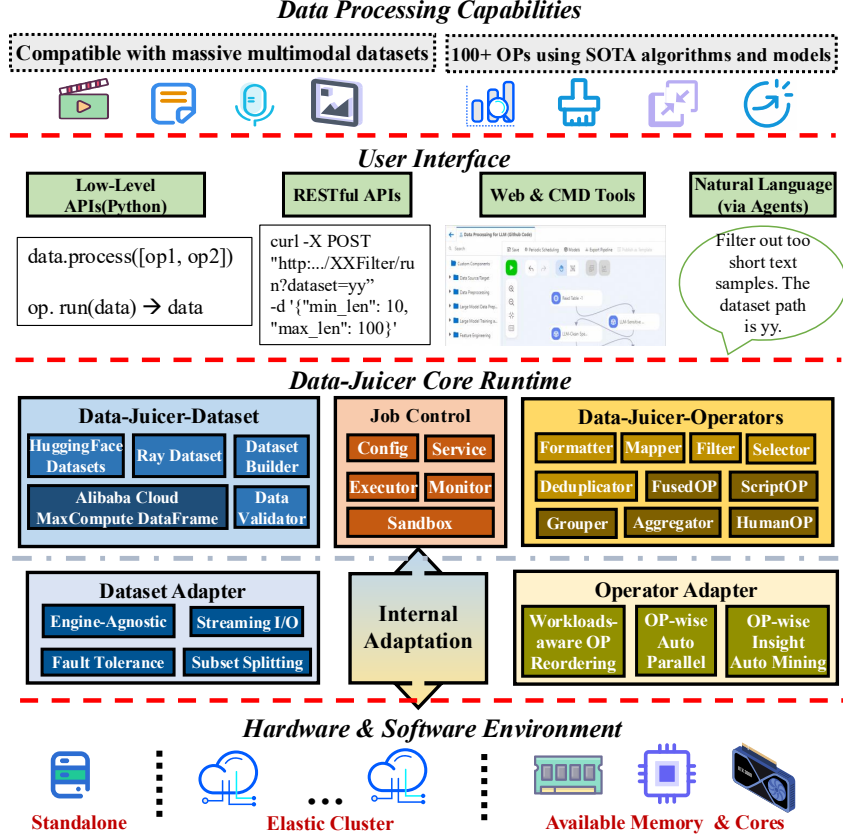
Data Processing Capabilities

Compatible with massive multimodal datasets

100+ OPs using SOTA algorithms and models

User Interface

Low-Level APIs(Python)

RESTful APIs

Web & CMD Tools

Natural Language (via Agents)

data.process([op1, op2])

op. run(data) → data

curl -X POST "http:.../XXFilter/run?dataset=yy" -d '{"min_len": 10, "max_len": 100}'

Filter out too short text samples. The dataset path is yy.

Data-Juicer Core Runtime

Data-Juicer-Dataset

HuggingFace Datasets

Ray Dataset

Dataset Builder

Alibaba Cloud MaxCompute DataFrame

Data Validator

Job Control

Config

Service

Executor

Monitor

Sandbox

Data-Juicer-Operators

Formatter

Mapper

Filter

Selector

Deduplicator

FusedOP

ScriptOP

Grouper

Aggregator

HumanOP

Dataset Adapter

Engine-Agnostic

Streaming I/O

Fault Tolerance

Subset Splitting

Internal Adaptation

Operator Adapter

Workloads-aware OP Reordering

OP-wise Auto Parallel

OP-wise Insight Auto Mining

Hardware & Software Environment

Standalone

...

Elastic Cluster

Available Memory & Cores